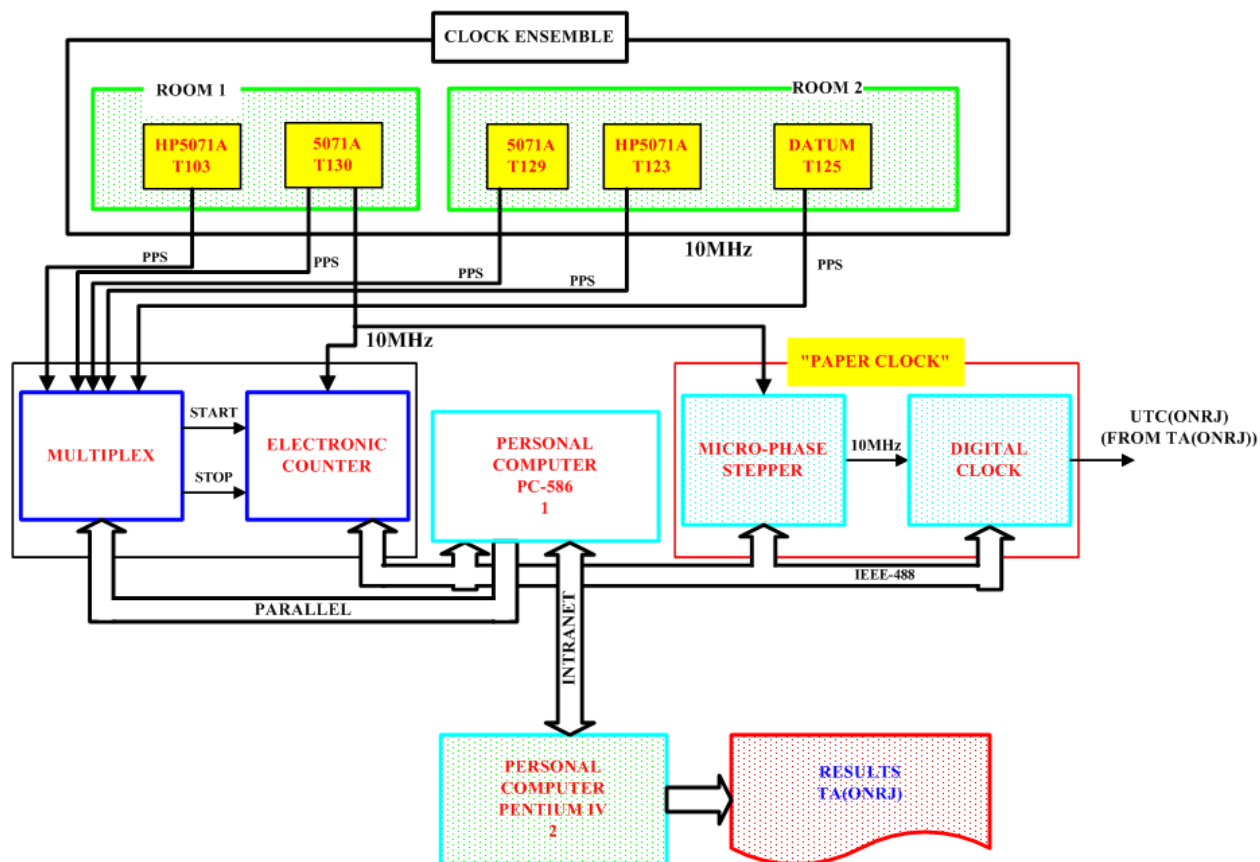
CLOCK ENSEMBLE

ROOM 1

HP5071A T103

5071A T130

ROOM 2

5071A T129

HP5071A T123

DATUM T125

PPS

PPS

PPS

PPS

PPS

10MHz

10MHz

"PAPER CLOCK"

MULTIPLEX

START

STOP

ELECTRONIC COUNTER

PERSONAL COMPUTER PC-586 1

MICRO-PHASE STEPPER

10MHz

DIGITAL CLOCK

UTC(ONRJ) (FROM TA(ONRJ))

IEEE-488

PARALLEL

INTRANET

PERSONAL COMPUTER PENTIUM IV 2

RESULTS TA(ONRJ)